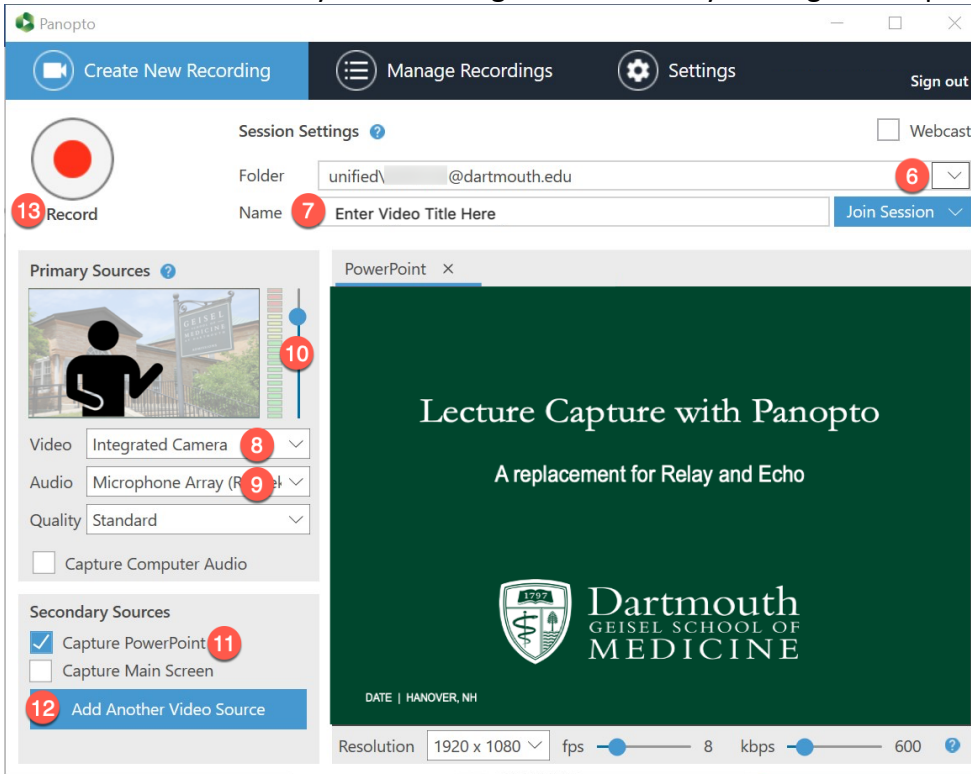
Panopto

Create New Recording

Manage Recordings

Settings

Sign out

13 Record

Session Settings

Webcast

Folder unified\ @dartmouth.edu 6

Name 7 Enter Video Title Here

Join Session

Primary Sources

GEISEL MEDICINE

10

Video Integrated Camera 8

Audio Microphone Array (R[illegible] 9

Quality Standard

Capture Computer Audio

Secondary Sources

Capture PowerPoint 11

Capture Main Screen

12 Add Another Video Source

PowerPoint ×

Lecture Capture with Panopto

A replacement for Relay and Echo

1797

Dartmouth
GEISEL SCHOOL OF
MEDICINE

DATE | HANOVER, NH

Resolution 1920 x 1080 fps 8 kbps 600